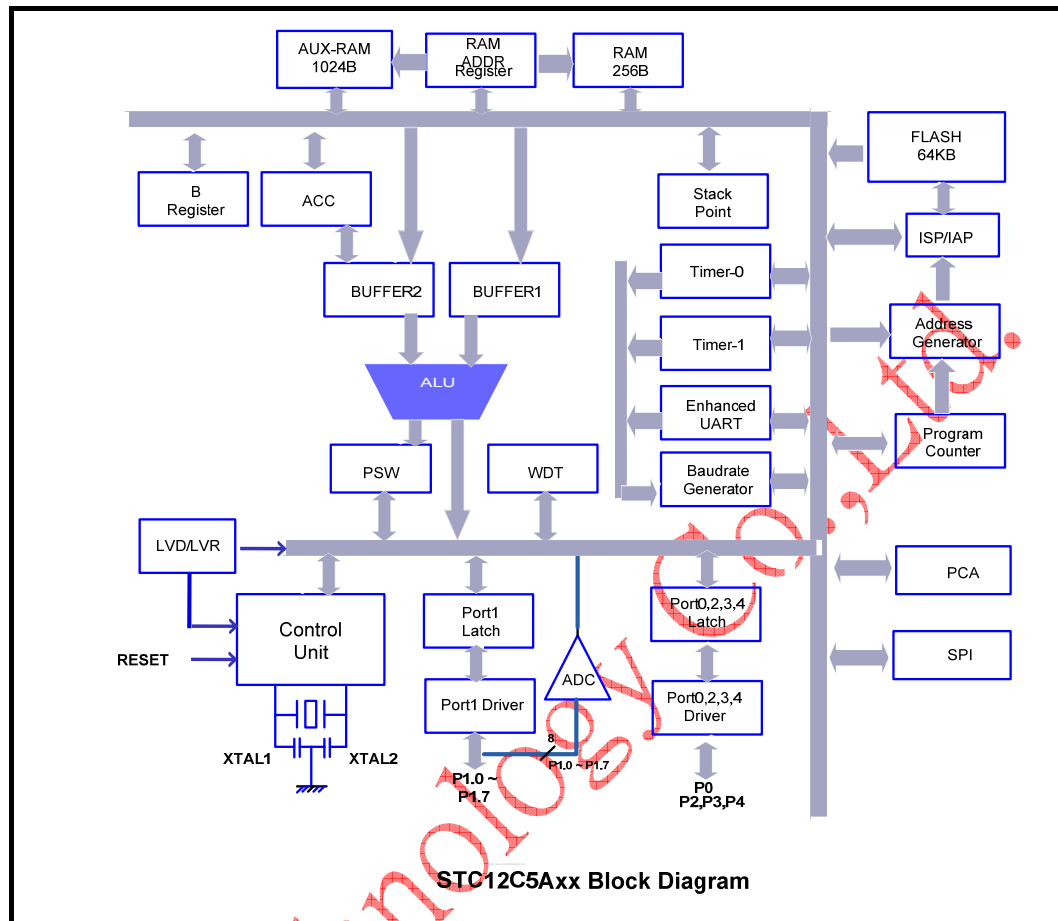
AUX-RAM 1024B

RAM ADDR Register

RAM 256B

FLASH 64KB

B Register

ACC

Stack Point

ISP/IAP

Timer-0

BUFFER2

BUFFER1

Address Generator

Timer-1

ALU

Enhanced UART

Program Counter

PSW

WDT

Baudrate Generator

LVD/LVR

PCA

Control Unit

Port1 Latch

Port0,2,3,4 Latch

RESET

SPI

ADC

Port1 Driver

Port0,2,3,4 Driver

8

XTAL1

XTAL2

P1.0 ~ P1.7

P1.0 ~ P1.7

P0 P2,P3,P4

STC12C5Axx Block Diagram

nology Co., Ltd.